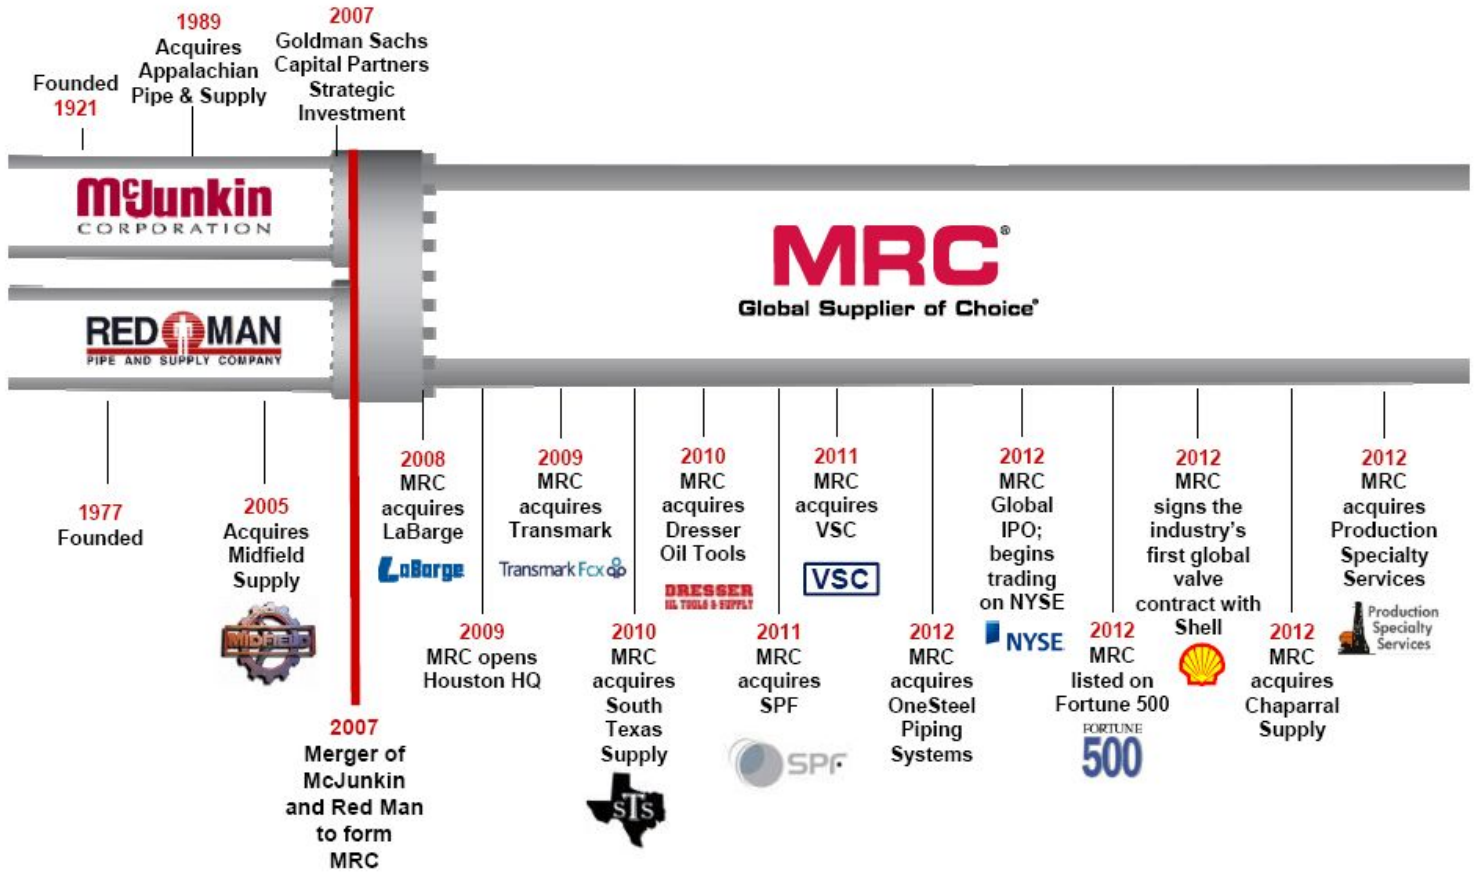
Founded 1921

1989 Acquires Appalachian Pipe & Supply

2007 Goldman Sachs Capital Partners Strategic Investment

McJunkin CORPORATION

RED MAN PIPE AND SUPPLY COMPANY

MRC®

Global Supplier of Choice®

1977 Founded

2005 Acquires Midfield Supply

Midfield

2007 Merger of McJunkin and Red Man to form MRC

2008 MRC acquires LaBarge

LaBarge

2009 MRC opens Houston HQ

2009 MRC acquires Transmark

Transmark Fcx

2010 MRC acquires South Texas Supply

STS

2010 MRC acquires Dresser Oil Tools

DRESSER OIL TOOLS & SUPPLY

2011 MRC acquires SPF

SPF

2011 MRC acquires VSC

VSC

2012 MRC acquires OneSteel Piping Systems

2012 MRC Global IPO; begins trading on NYSE

NYSE

2012 MRC listed on Fortune 500

FORTUNE 500

2012 MRC signs the industry's first global valve contract with Shell

2012 MRC acquires Chaparral Supply

2012 MRC acquires Production Specialty Services

Production Specialty Services